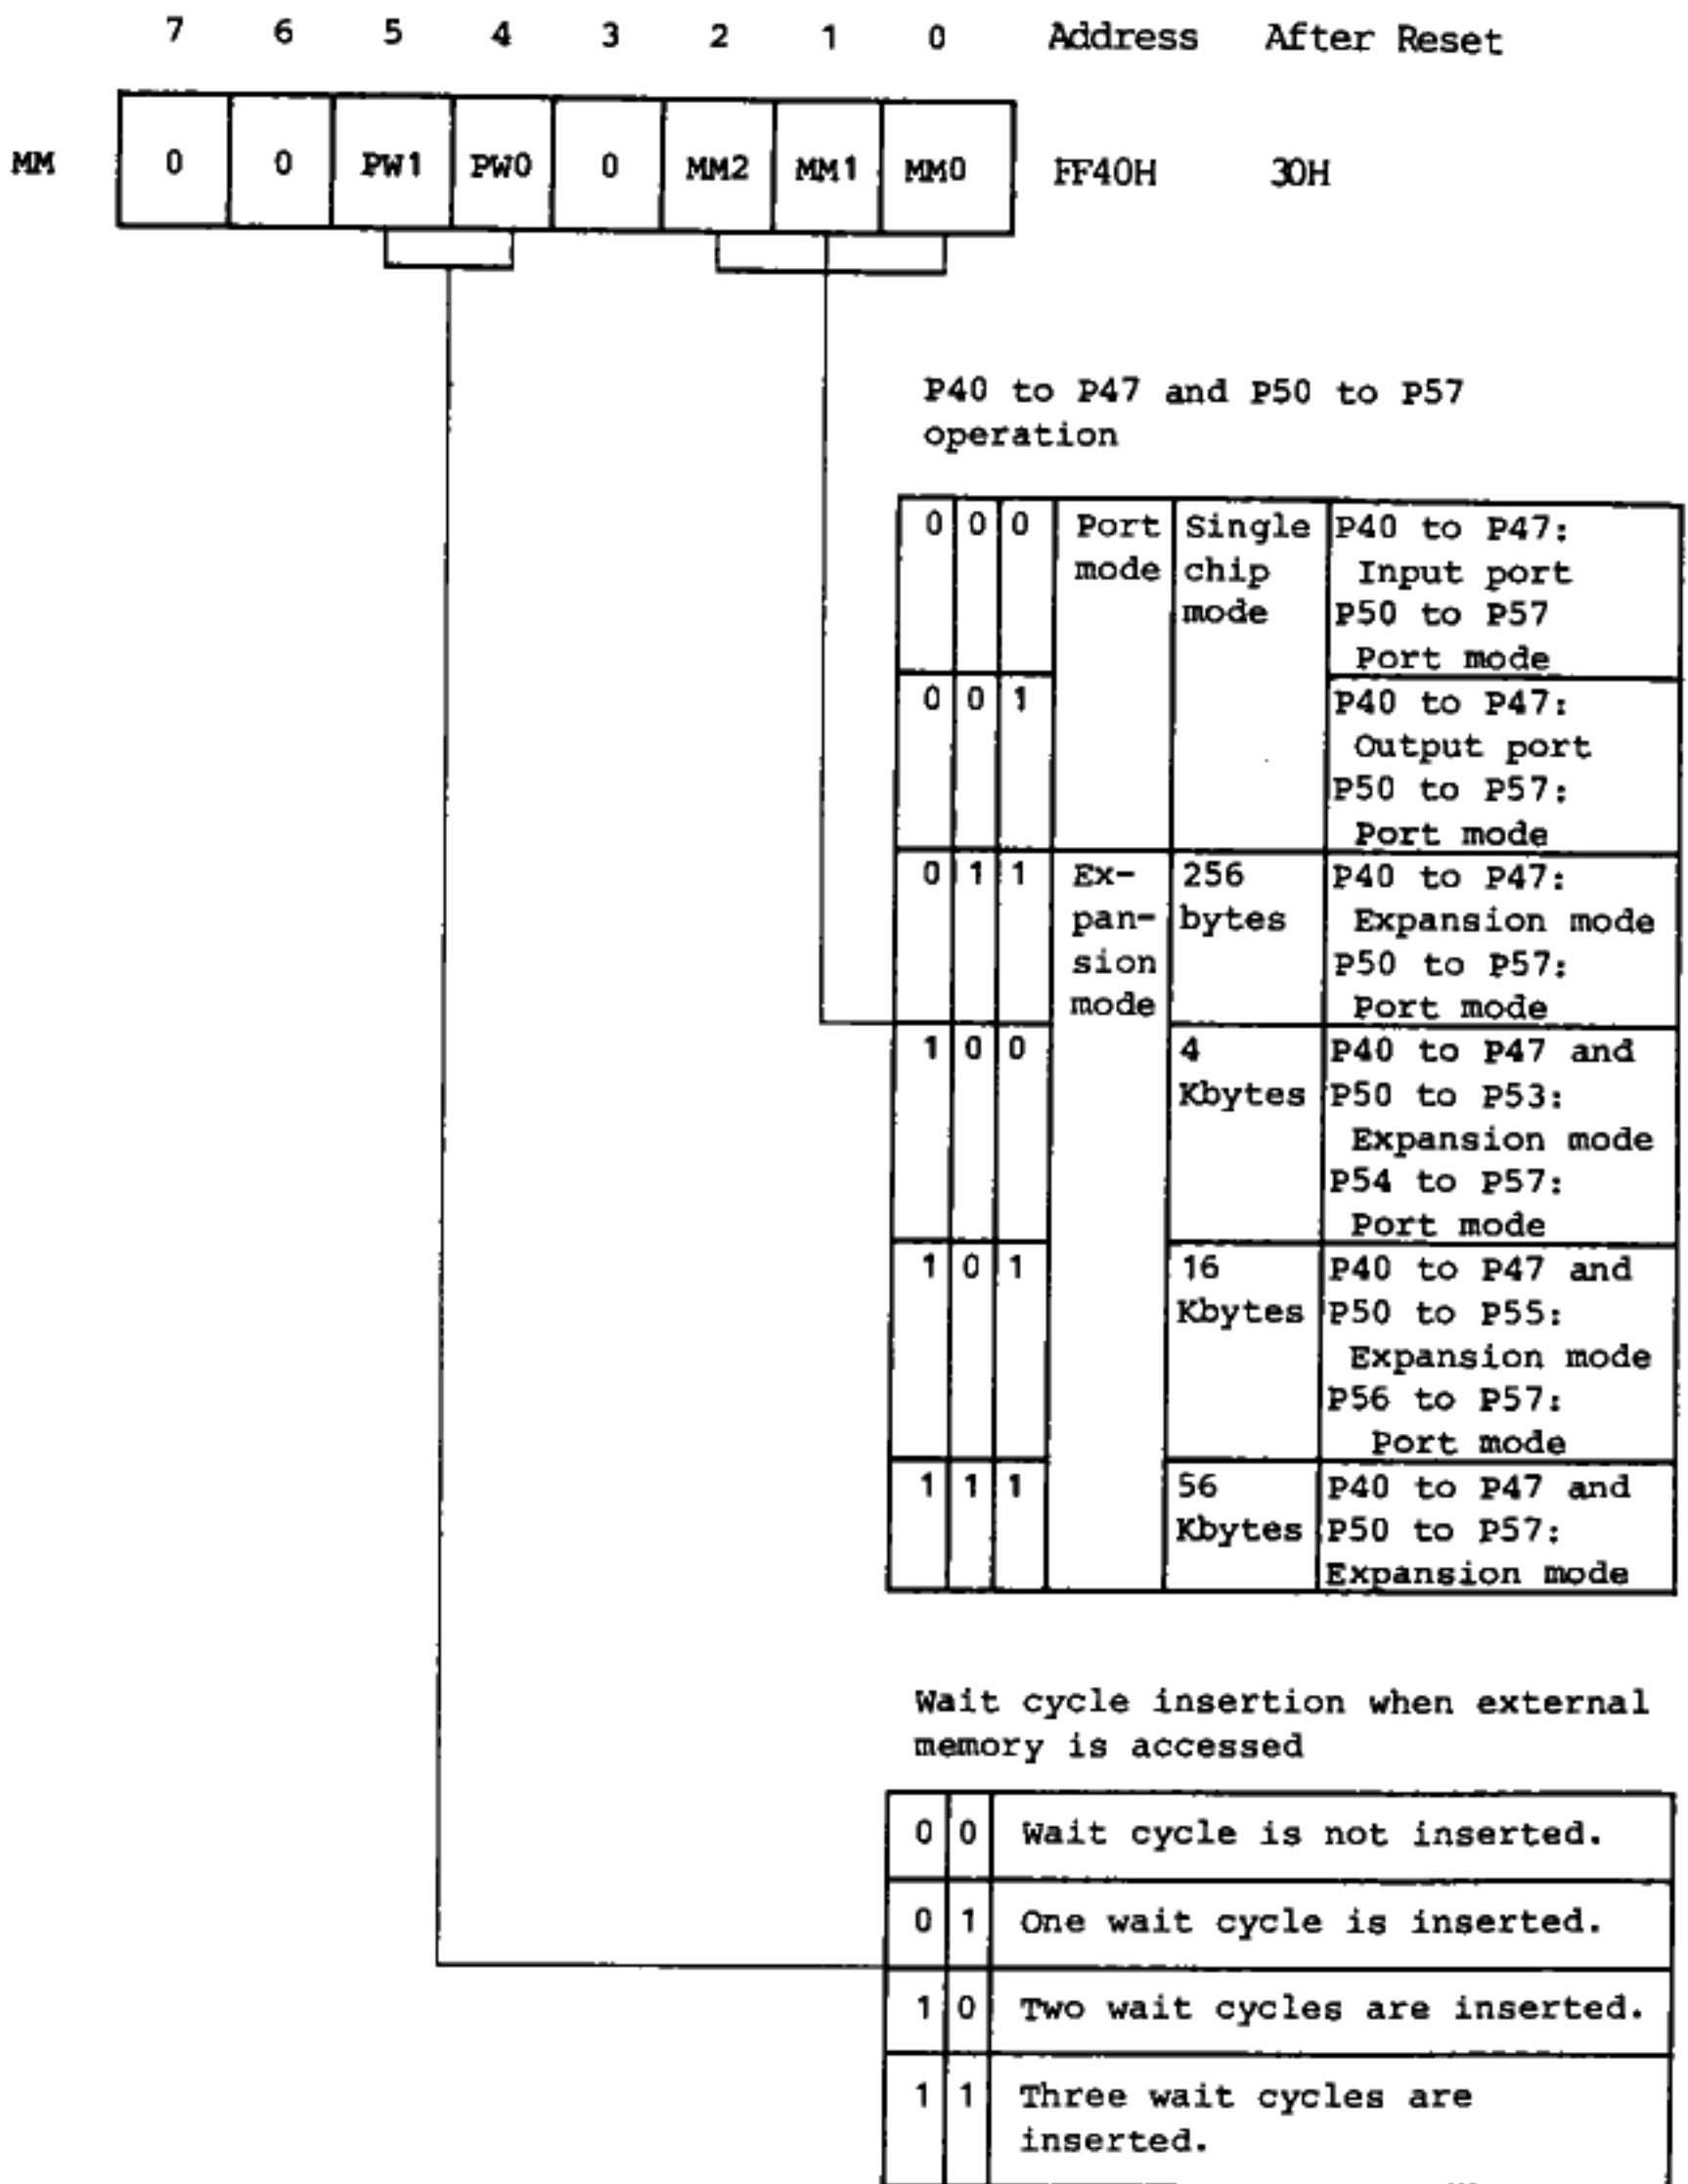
| | 7 | 6 | 5 | 4 | 3 | 2 | 1 | 0 | Address | After Reset |
|---|---|---|---|---|---|---|---|---|---|---|
| MM | 0 | 0 | PW1 | PW0 | 0 | MM2 | MM1 | MM0 | FF40H | 30H |

P40 to P47 and P50 to P57 operation

| | | | | | |
|---|---|---|---|---|---|
| 0 | 0 | 0 | Port mode | Single chip mode | P40 to P47: Input port P50 to P57 Port mode |
| 0 | 0 | 1 | | | P40 to P47: Output port P50 to P57: Port mode |
| 0 | 1 | 1 | Expansion mode | 256 bytes | P40 to P47: Expansion mode P50 to P57: Port mode |
| 1 | 0 | 0 | | 4 Kbytes | P40 to P47 and P50 to P53: Expansion mode P54 to P57: Port mode |
| 1 | 0 | 1 | | 16 Kbytes | P40 to P47 and P50 to P55: Expansion mode P56 to P57: Port mode |
| 1 | 1 | 1 | | 56 Kbytes | P40 to P47 and P50 to P57: Expansion mode |

Wait cycle insertion when external memory is accessed

| | | |
|---|---|---|
| 0 | 0 | Wait cycle is not inserted. |
| 0 | 1 | One wait cycle is inserted. |
| 1 | 0 | Two wait cycles are inserted. |
| 1 | 1 | Three wait cycles are inserted. |